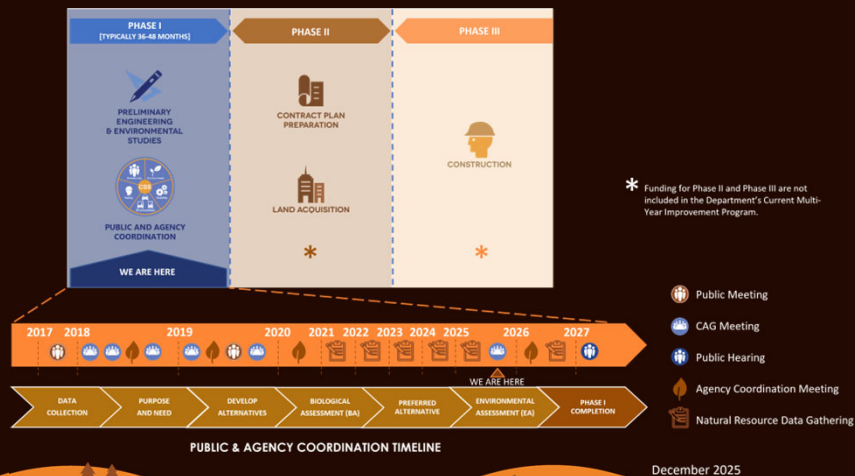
PHASE I
[TYPICALLY 36-48 MONTHS]

PRELIMINARY ENGINEERING & ENVIRONMENTAL STUDIES

CSS

PUBLIC AND AGENCY COORDINATION

WE ARE HERE

PHASE II

CONTRACT PLAN PREPARATION

LAND ACQUISITION

*

PHASE III

CONSTRUCTION

*

* Funding for Phase II and Phase III are not included in the Department's Current Multi-Year Improvement Program.

Public Meeting

CAG Meeting

Public Hearing

Agency Coordination Meeting

Natural Resource Data Gathering

2017 2018 2019 2020 2021 2022 2023 2024 2025 2026 2027

WE ARE HERE

DATA COLLECTION

PURPOSE AND NEED

DEVELOP ALTERNATIVES

BIOLOGICAL ASSESSMENT (BA)

PREFERRED ALTERNATIVE

ENVIRONMENTAL ASSESSMENT (EA)

PHASE I COMPLETION

PUBLIC & AGENCY COORDINATION TIMELINE

December 2025